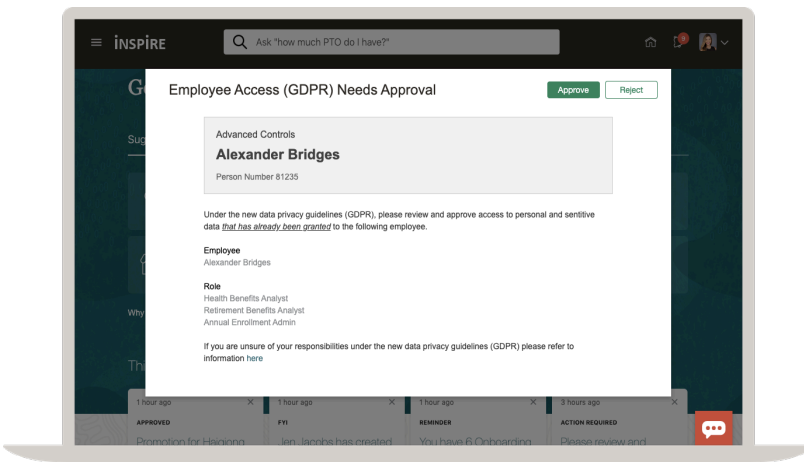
iNSPIRE

Ask "how much PTO do I have?"

Employee Access (GDPR) Needs Approval

Approve

Reject

Advanced Controls

Alexander Bridges

Person Number 81235

Under the new data privacy guidelines (GDPR), please review and approve access to personal and sentitive data that has already been granted to the following employee.

Employee
Alexander Bridges

Role
Health Benefits Analyst
Retirement Benefits Analyst
Annual Enrollment Admin

If you are unsure of your responsibilities under the new data privacy guidelines (GDPR) please refer to information here

1 hour ago
APPROVED
Promotion for Heiqiong

1 hour ago
FYI
Jen Jacobs has created

1 hour ago
REMINDER
You have 6 Onboarding

3 hours ago
ACTION REQUIRED
Please review and